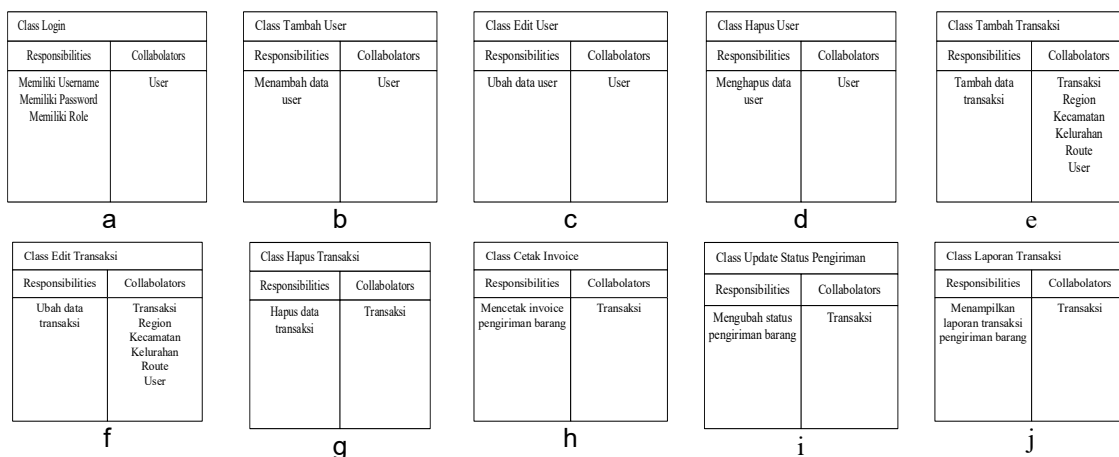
Class Login

| Responsibilities | Collabolators |
|---|---|
| Memiliki Username Memiliki Password Memiliki Role | User |

a

Class Tambah User

| Responsibilities | Collabolators |
|---|---|
| Menambah data user | User |

b

Class Edit User

| Responsibilities | Collabolators |
|---|---|
| Ubah data user | User |

c

Class Hapus User

| Responsibilities | Collabolators |
|---|---|
| Menghapus data user | User |

d

Class Tambah Transaksi

| Responsibilities | Collabolators |
|---|---|
| Tambah data transaksi | Transaksi Region Kecamatan Kelurahan Route User |

e

Class Edit Transaksi

| Responsibilities | Collabolators |
|---|---|
| Ubah data transaksi | Transaksi Region Kecamatan Kelurahan Route User |

f

Class Hapus Transaksi

| Responsibilities | Collabolators |
|---|---|
| Hapus data transaksi | Transaksi |

g

Class Cetak Invoice

| Responsibilities | Collabolators |
|---|---|
| Mencetak invoice pengiriman barang | Transaksi |

h

Class Update Status Pengiriman

| Responsibilities | Collabolators |
|---|---|
| Mengubah status pengiriman barang | Transaksi |

i

Class Laporan Transaksi

| Responsibilities | Collabolators |
|---|---|
| Menampilkan laporan transaksi pengiriman barang | Transaksi |

j